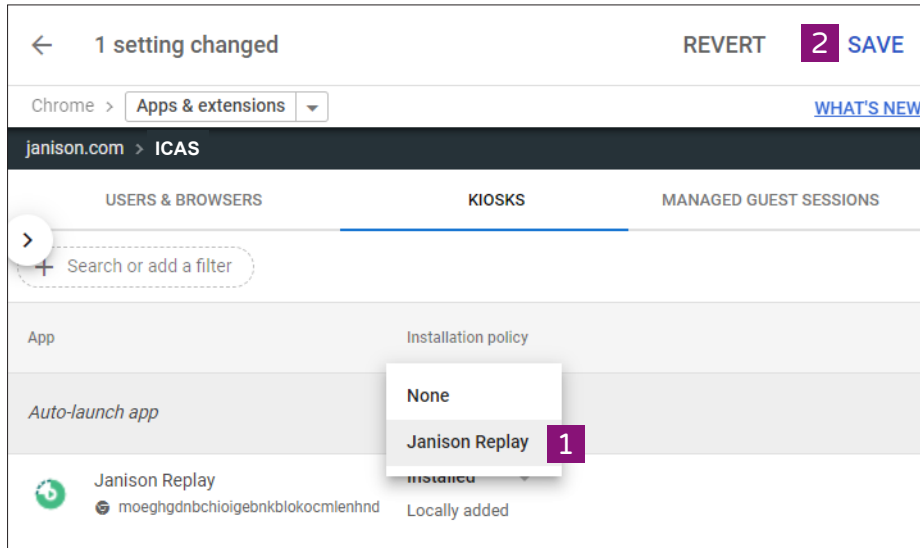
1 setting changed

REVERT

2 SAVE

Chrome > Apps & extensions

WHAT'S NEW

janison.com > ICAS

USERS & BROWSERS

KIOSKS

MANAGED GUEST SESSIONS

Search or add a filter

App

Installation policy

Auto-launch app

None

Janison Replay 1

Janison Replay

moeghgdnbchioigebnkblokocmlenhnd

Installed

Locally added